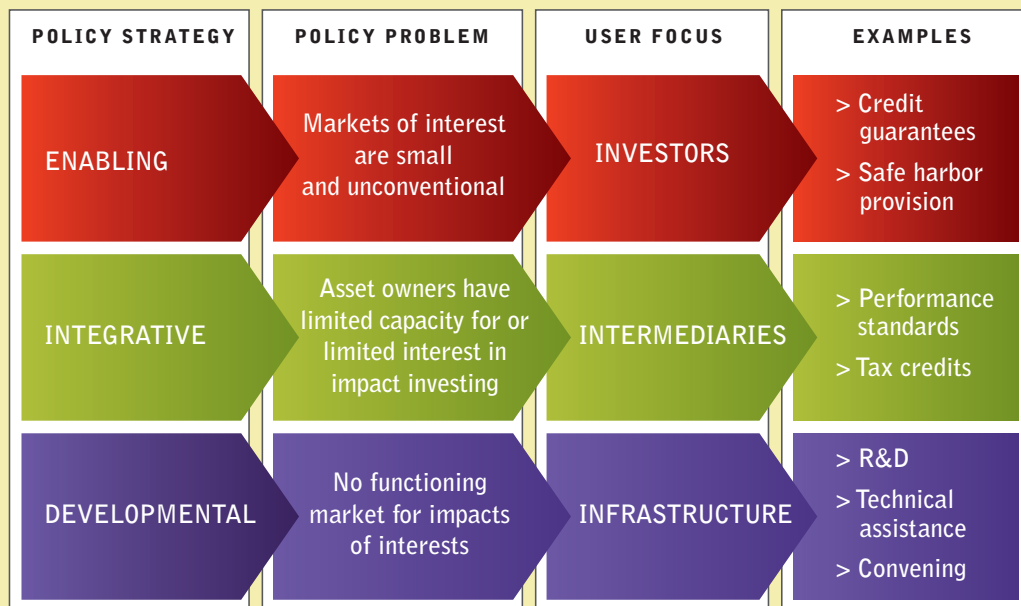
| POLICY STRATEGY | POLICY PROBLEM | USER FOCUS | EXAMPLES |
|---|---|---|---|
| ENABLING | Markets of interest are small and unconventional | INVESTORS | > Credit guarantees > Safe harbor provision |
| INTEGRATIVE | Asset owners have limited capacity for or limited interest in impact investing | INTERMEDIARIES | > Performance standards > Tax credits |
| DEVELOPMENTAL | No functioning market for impacts of interests | INFRASTRUCTURE | > R&D > Technical assistance > Convening |